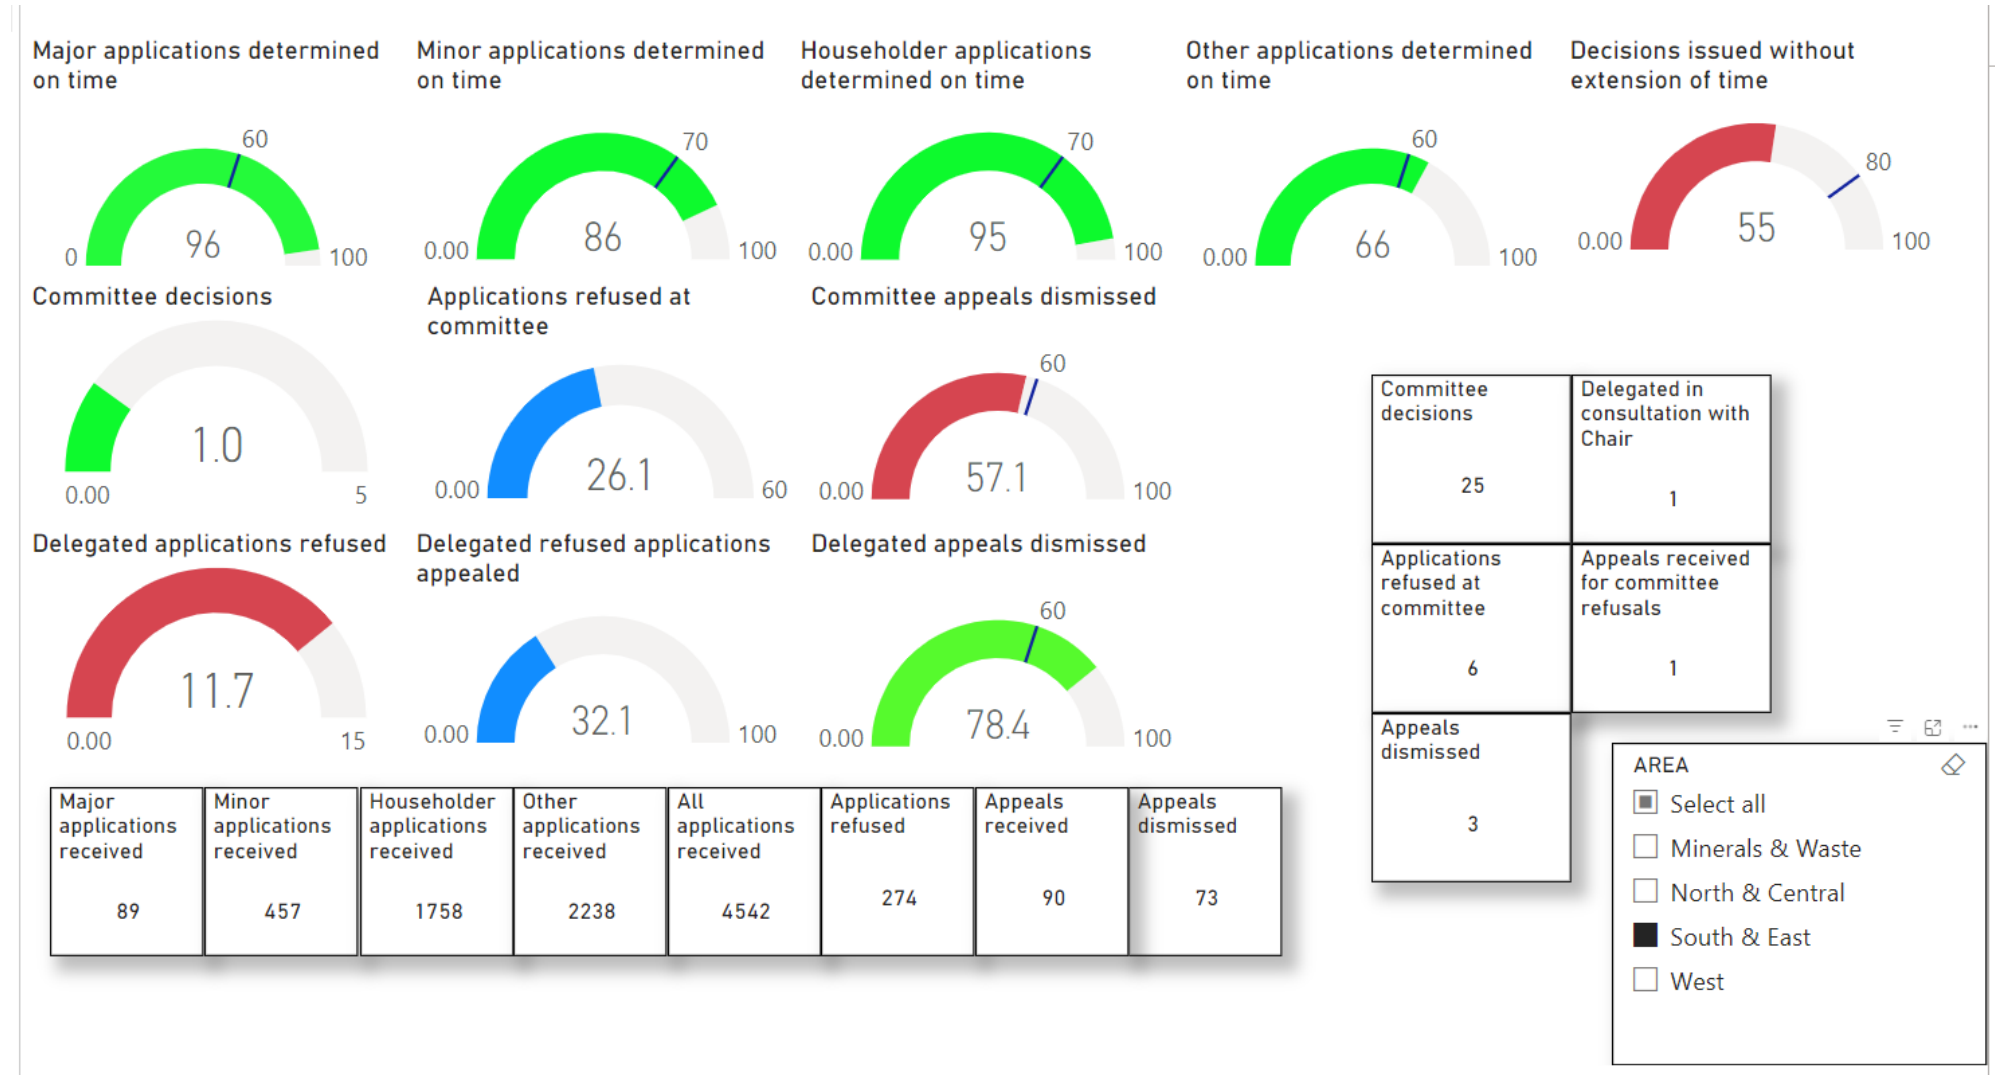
Major applications determined on time

60
0
96
100

Minor applications determined on time

70
0.00
86
100

Householder applications determined on time

70
0.00
95
100

Other applications determined on time

60
0.00
66
100

Decisions issued without extension of time

80
0.00
55
100

Committee decisions

0.00
1.0
5

Applications refused at committee

0.00
26.1
60

Committee appeals dismissed

60
0.00
57.1
100

Delegated applications refused

0.00
11.7
15

Delegated refused applications appealed

0.00
32.1
100

Delegated appeals dismissed

60
0.00
78.4
100

| Major applications received 89 | Minor applications received 457 | Householder applications received 1758 | Other applications received 2238 | All applications received 4542 | Applications refused 274 | Appeals received 90 | Appeals dismissed 73 |
|---|---|---|---|---|---|---|---|

| Committee decisions 25 | Delegated in consultation with Chair 1 |
|---|---|
| Applications refused at committee 6 | Appeals received for committee refusals 1 |
| Appeals dismissed 3 | |

AREA
Select all
Minerals & Waste
North & Central
South & East
West